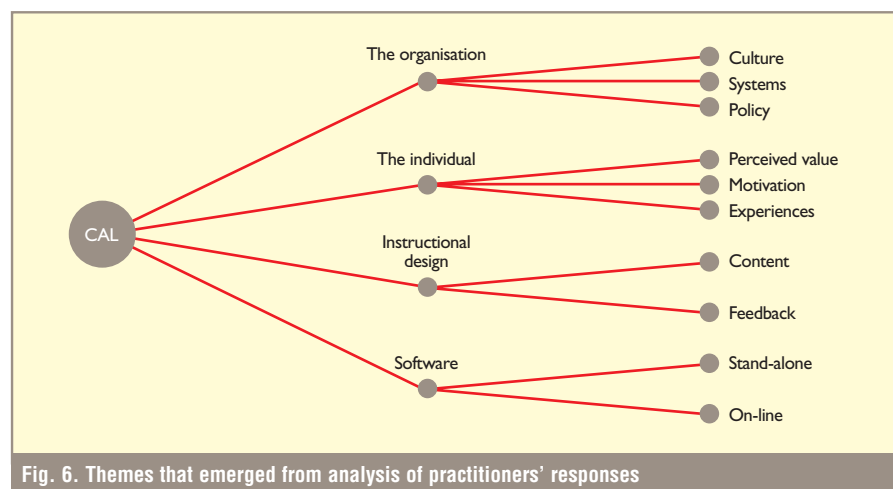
CAL

The organisation

Culture

Systems

Policy

The individual

Perceived value

Motivation

Experiences

Instructional design

Content

Feedback

Software

Stand-alone

On-line

Fig. 6. Themes that emerged from analysis of practitioners' responses